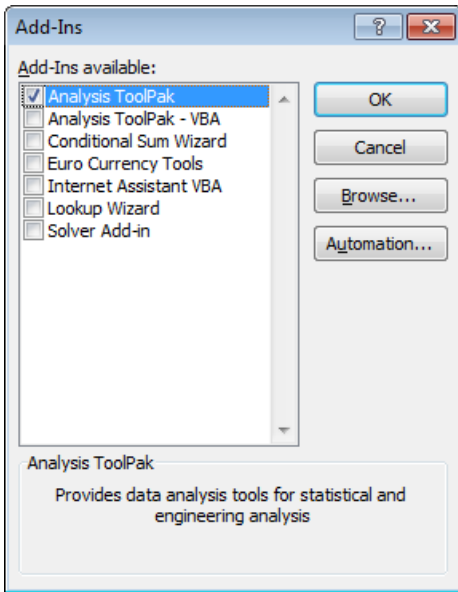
Add-Ins

?

Add-Ins available:

Analysis ToolPak
Analysis ToolPak - VBA
Conditional Sum Wizard
Euro Currency Tools
Internet Assistant VBA
Lookup Wizard
Solver Add-in

OK

Cancel

Browse...

Automation...

Analysis ToolPak

Provides data analysis tools for statistical and engineering analysis